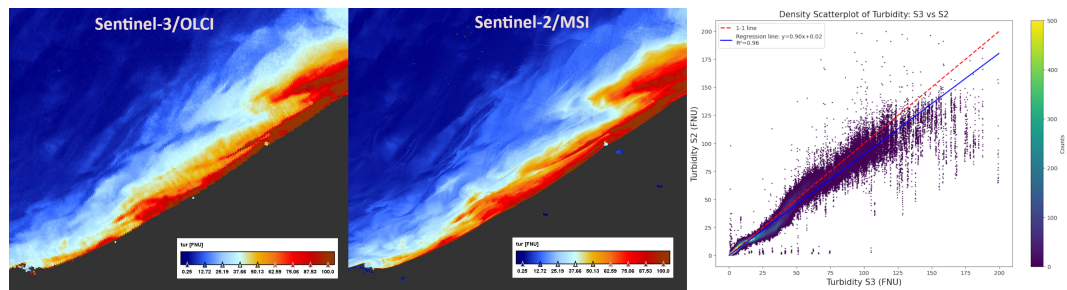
Sentinel-3/OLCI

tur [FNU]

0.25 12.72 25.19 37.66 50.13 62.59 75.06 87.53 100.0

Sentinel-2/MSI

tur [FNU]

0.25 12.72 25.19 37.66 50.13 62.59 75.06 87.53 100.0

Density Scatterplot of Turbidity: S3 vs S2

1-1 line
Regression line: y=0.90x+0.02
R²=0.96

Turbidity S2 (FNU)

0
25
50
75
100
125
150
175
200

0 25 50 75 100 125 150 175 200

Turbidity S3 (FNU)

Counts

0
100
200
300
400
500